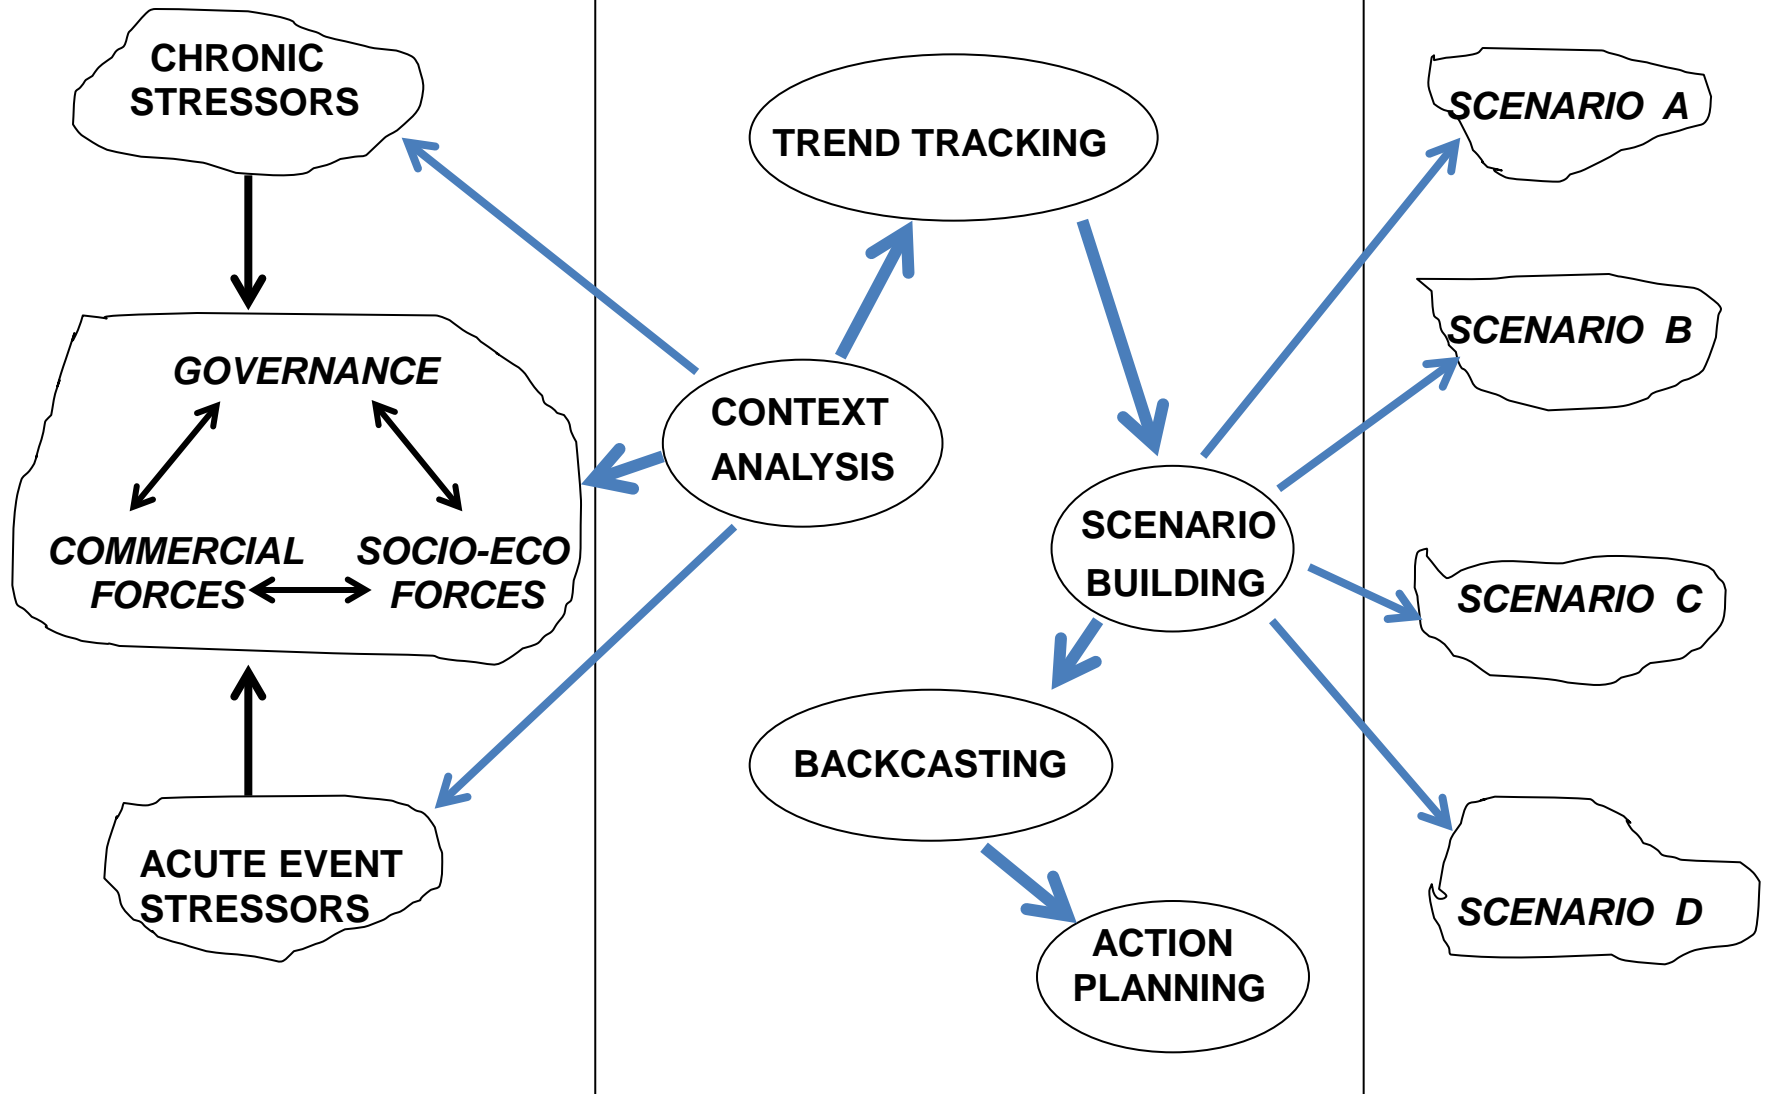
CHRONIC STRESSORS

GOVERNANCE

COMMERCIAL FORCES

SOCIO-ECO FORCES

ACUTE EVENT STRESSORS

TREND TRACKING

CONTEXT ANALYSIS

SCENARIO BUILDING

BACKCASTING

ACTION PLANNING

SCENARIO A

SCENARIO B

SCENARIO C

SCENARIO D